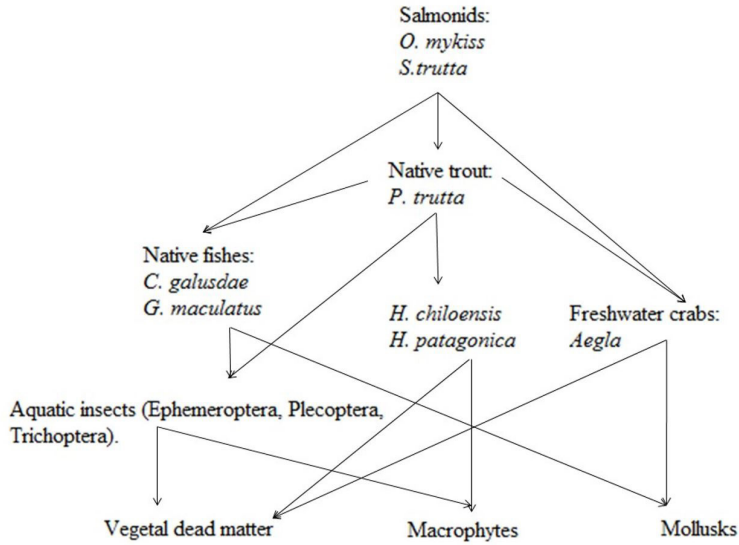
Salmonids:
O. mykiss
S.trutta

Native trout:
P. trutta

Native fishes:
C. galusdae
G. maculatus

H. chiloensis
H. patagonica

Freshwater crabs:
Aegla

Aquatic insects (Ephemeroptera, Plecoptera, Trichoptera).

Vegetal dead matter

Macrophytes

Mollusks